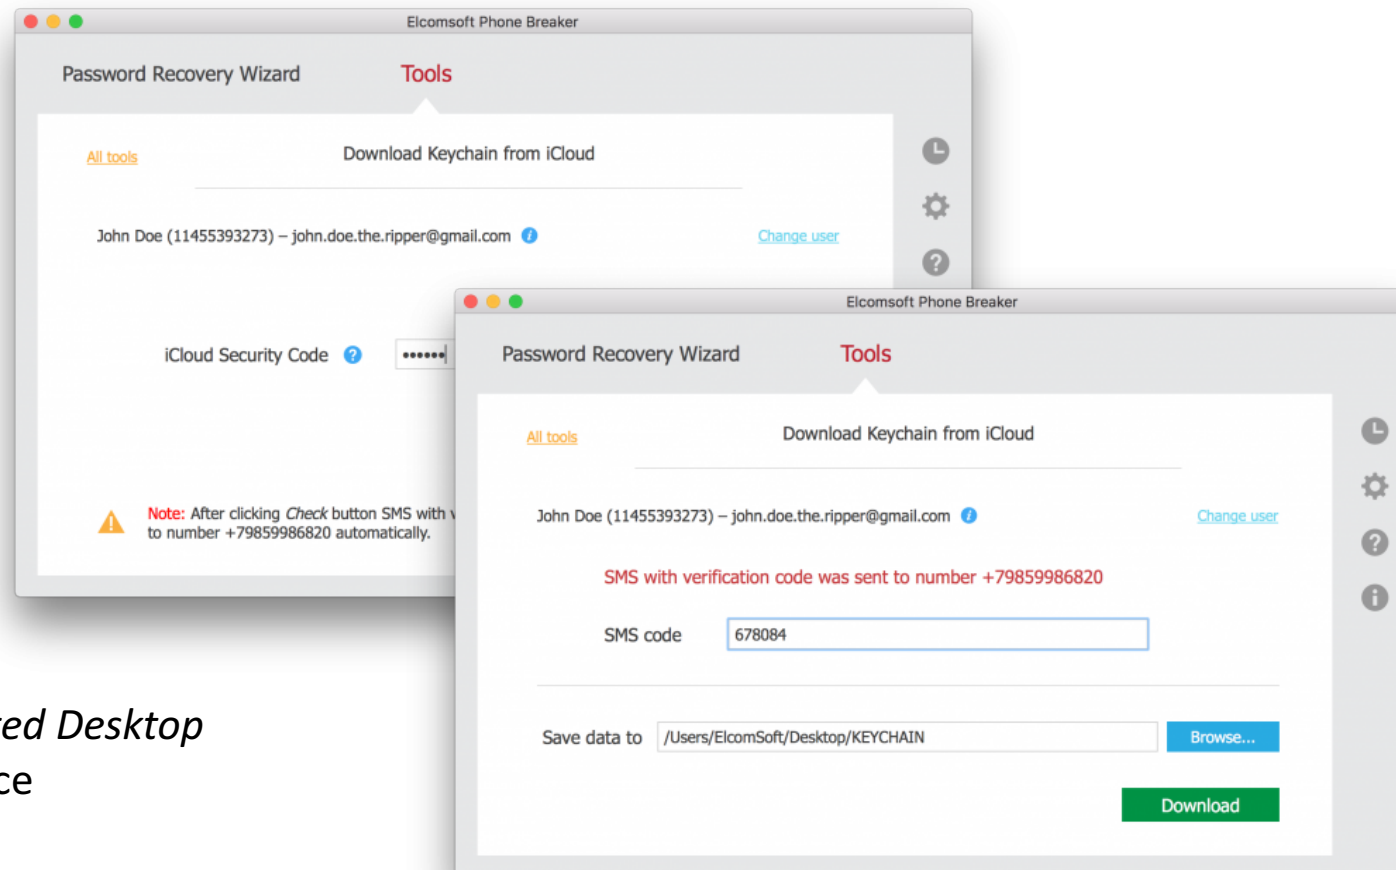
Elcomsoft Phone Breaker

Password Recovery Wizard

Tools

All tools

Download Keychain from iCloud

John Doe (11455393273) – john.doe.the.ripper@gmail.com

Change user

iCloud Security Code

••••••

Note: After clicking Check button SMS with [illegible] to number +79859986820 automatically.

Elcomsoft Phone Breaker

Password Recovery Wizard

Tools

All tools

Download Keychain from iCloud

John Doe (11455393273) – john.doe.the.ripper@gmail.com

Change user

SMS with verification code was sent to number +79859986820

SMS code

678084

Save data to

/Users/ElcomSoft/Desktop/KEYCHAIN

Browse...

Download

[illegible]ed Desktop
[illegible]ce